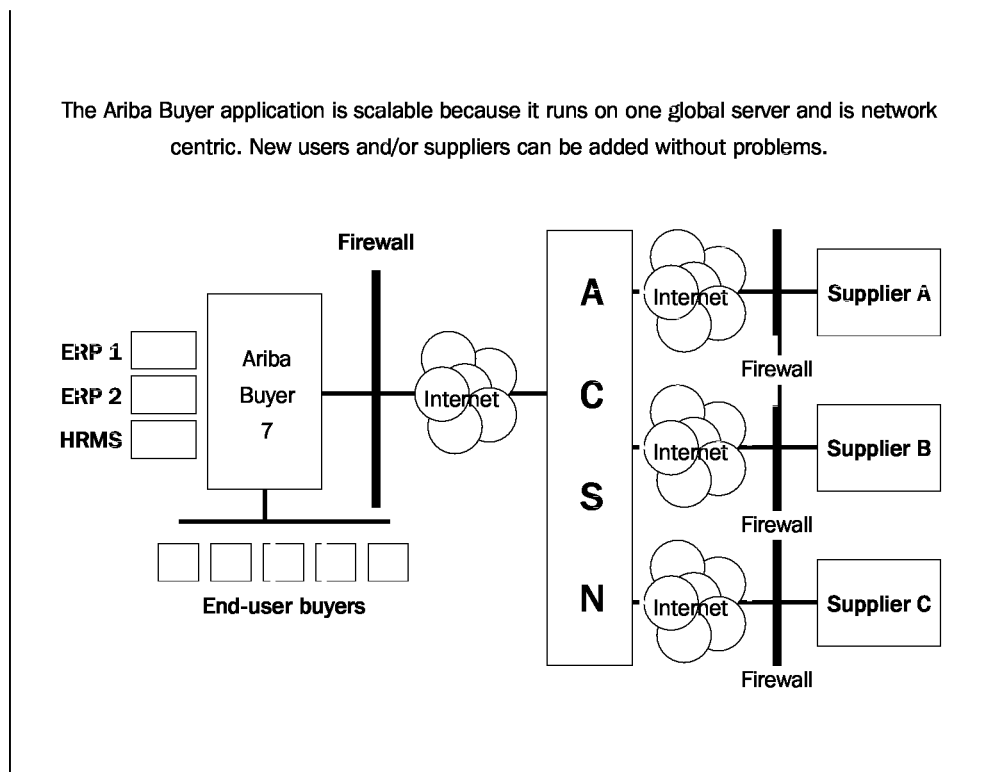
The Ariba Buyer application is scalable because it runs on one global server and is network centric. New users and/or suppliers can be added without problems.

Firewall

ERP 1
ERP 2
HRMS

Ariba Buyer 7

Internet

End-user buyers

A
C
S
N

Internet
Supplier A
Firewall

Internet
Supplier B
Firewall

Internet
Supplier C
Firewall